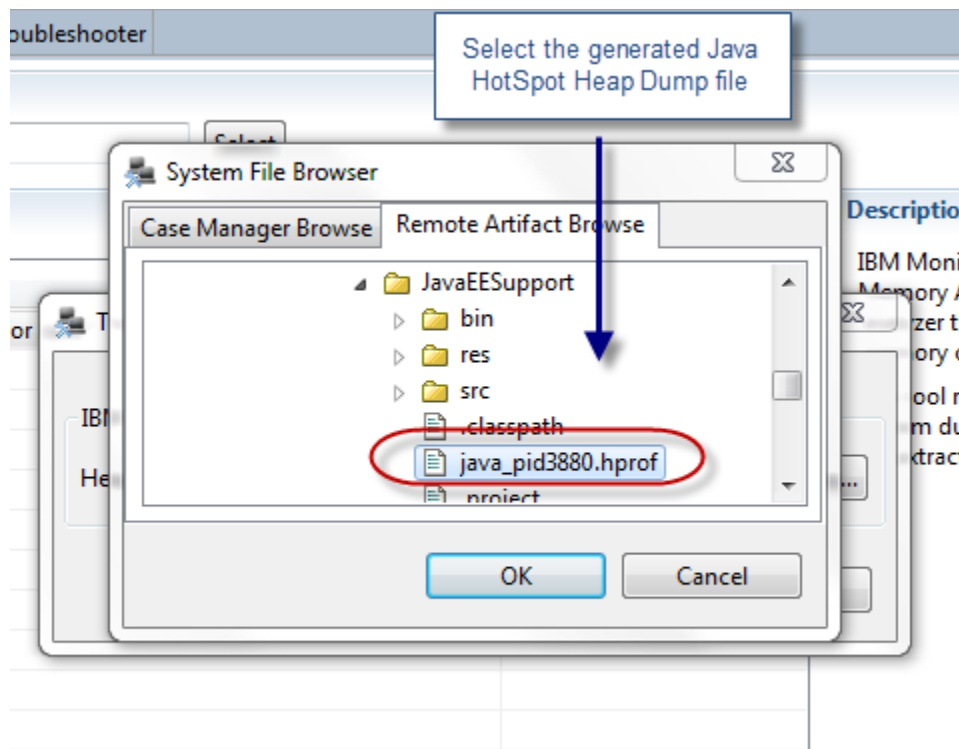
oubleshooter

Select the generated Java HotSpot Heap Dump file

Select

System File Browser

Case Manager Browse

Remote Artifact Browse

JavaEESupport

bin

res

src

.classpath

java_pid3880.hprof

.project

OK

Cancel

Description

IBM Moni

Memory A

zer t

ory c

ool r

m du

xtract

or

T

IBI

He

...